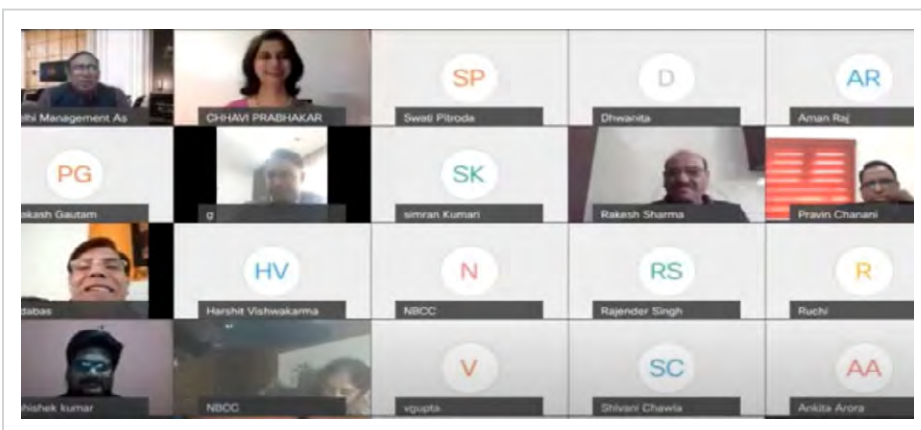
hi Management As

CHHAVI PRABHAKAR

SP
Swati Pitroda

D
Dhwanita

AR
Aman Raj

PG
akash Gautam

g

SK
simran Kumari

Rakesh Sharma

Pravin Chanani

dabas

HV
Harshit Vishwakarma

N
NBCC

RS
Rajender Singh

R
Ruchi

hishek kumar

NBCC

V
vgupta

SC
Shivani Chawla

AA
Ankita Arora